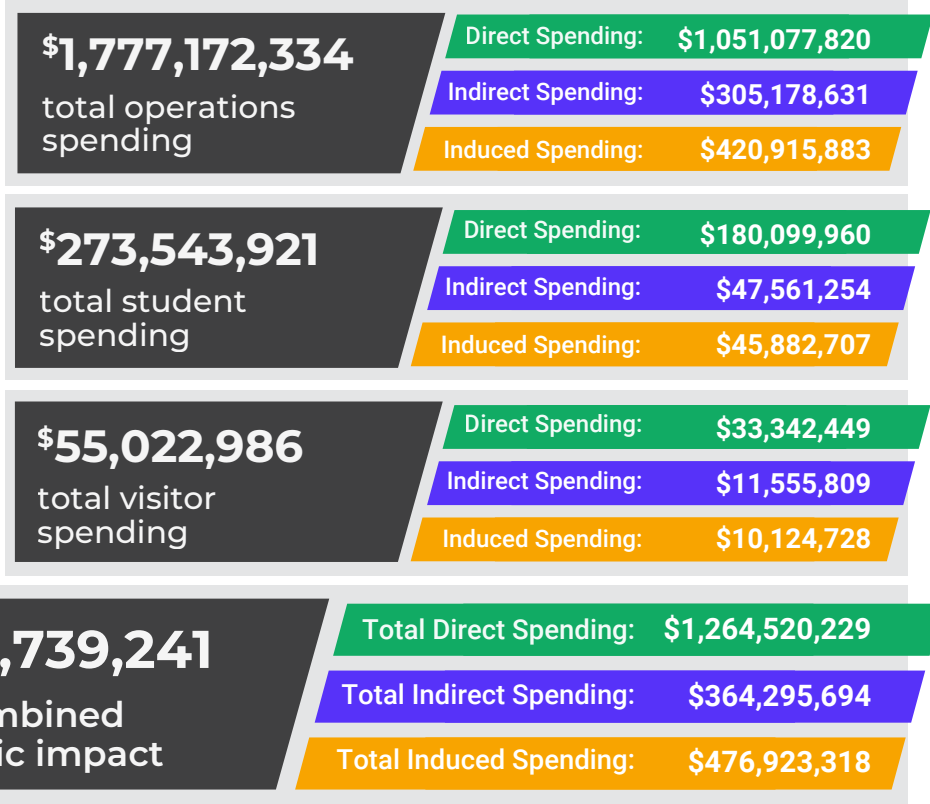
$1,777,172,334
total operations spending

Direct Spending: $1,051,077,820
Indirect Spending: $305,178,631
Induced Spending: $420,915,883

$273,543,921
total student spending

Direct Spending: $180,099,960
Indirect Spending: $47,561,254
Induced Spending: $45,882,707

$55,022,986
total visitor spending

Direct Spending: $33,342,449
Indirect Spending: $11,555,809
Induced Spending: $10,124,728

,739,241
nbined
ic impact

Total Direct Spending: $1,264,520,229
Total Indirect Spending: $364,295,694
Total Induced Spending: $476,923,318